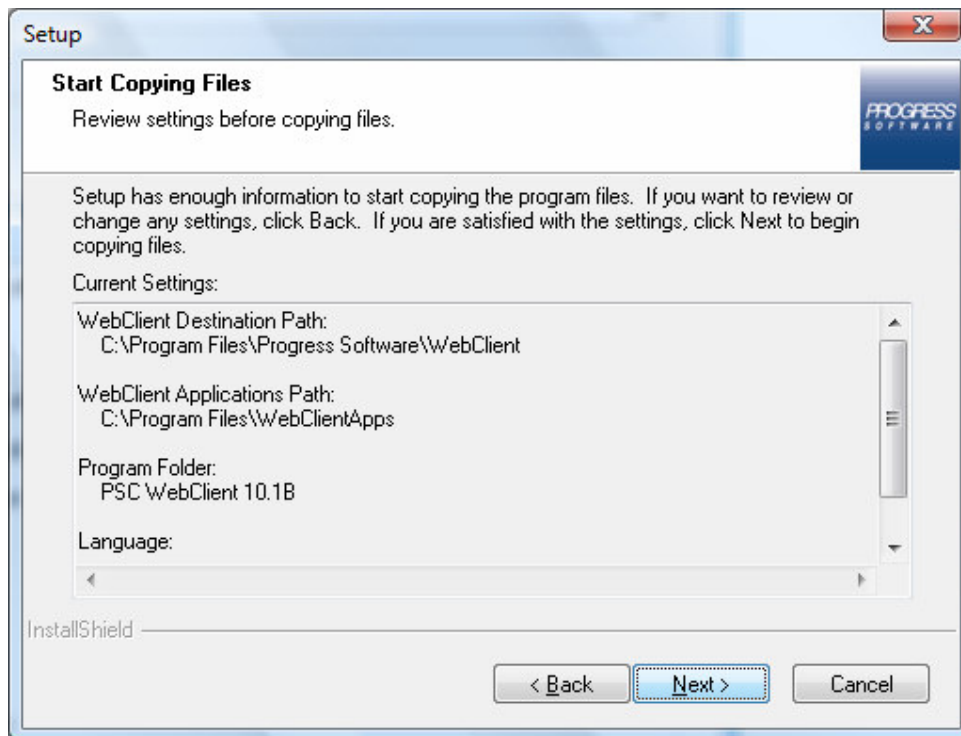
Setup

Start Copying Files

Review settings before copying files.

PROGRESS SOFTWARE

Setup has enough information to start copying the program files. If you want to review or change any settings, click Back. If you are satisfied with the settings, click Next to begin copying files.

Current Settings:

WebClient Destination Path:
C:\Program Files\Progress Software\WebClient

WebClient Applications Path:
C:\Program Files\WebClientApps

Program Folder:
PSC WebClient 10.1B

Language:

InstallShield

< Back

Next >

Cancel